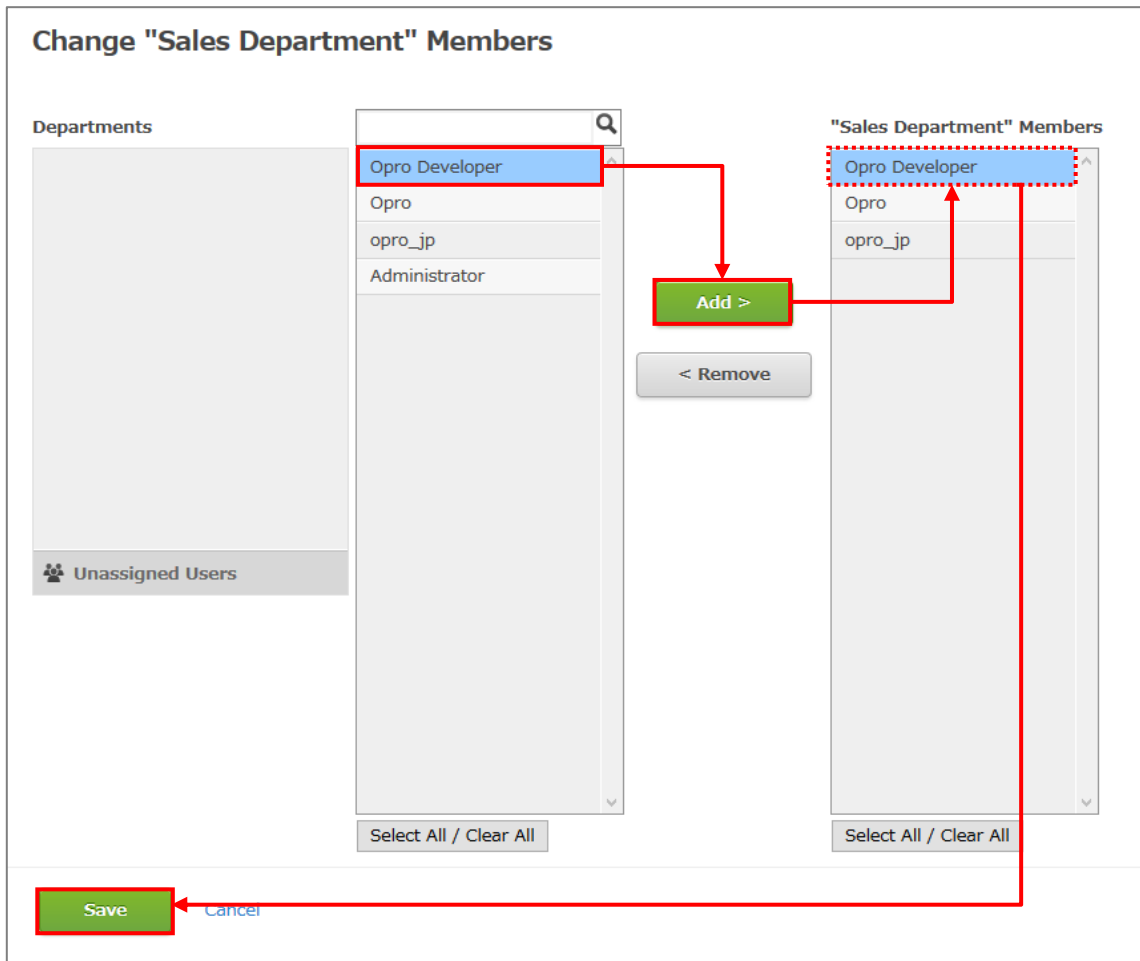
Change "Sales Department" Members

Departments

Unassigned Users

Opro Developer
Opro
opro_jp
Administrator

Select All / Clear All

Add >

< Remove

"Sales Department" Members

Opro Developer
Opro
opro_jp

Select All / Clear All

Save

Cancel